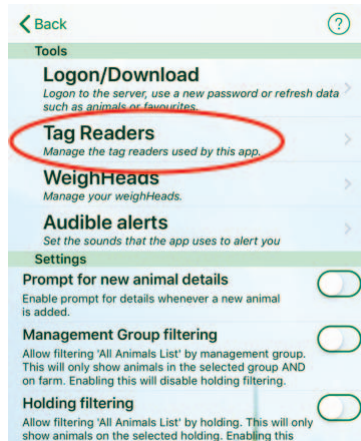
Back

?

Tools

Logon/Download

Logon to the server, use a new password or refresh data such as animals or favourites.

Tag Readers

Manage the tag readers used by this app.

WeighHeads

Manage your weighHeads.

Audible alerts

Set the sounds that the app uses to alert you

Settings

Prompt for new animal details

Enable prompt for details whenever a new animal is added.

Management Group filtering

Allow filtering 'All Animals List' by management group. This will only show animals in the selected group AND on farm. Enabling this will disable holding filtering.

Holding filtering

Allow filtering 'All Animals List' by holding. This will only show animals on the selected holding. Enabling this